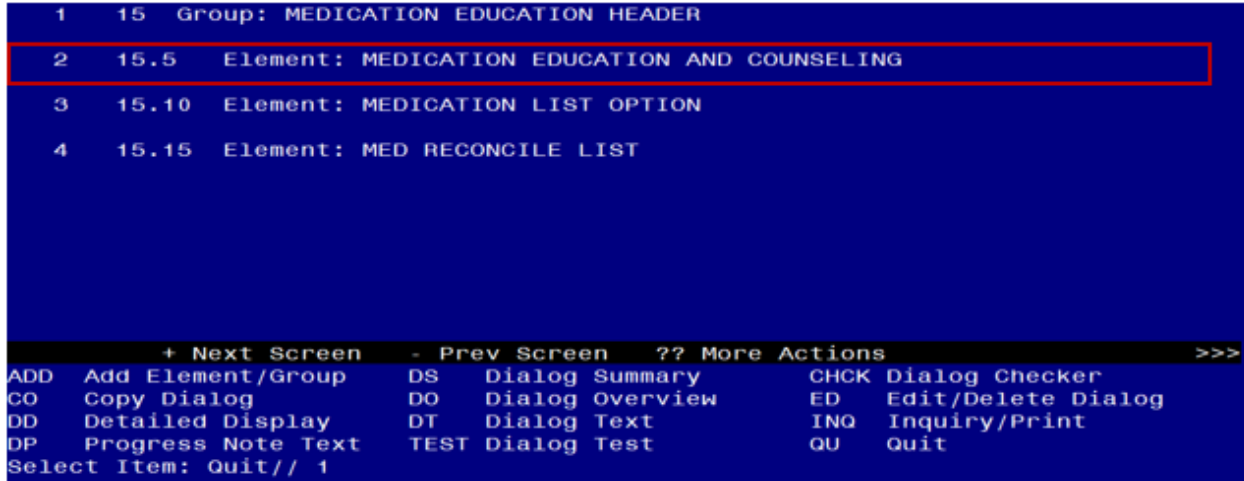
1 15 Group: MEDICATION EDUCATION HEADER

2 15.5 Element: MEDICATION EDUCATION AND COUNSELING

3 15.10 Element: MEDICATION LIST OPTION

4 15.15 Element: MED RECONCILE LIST

+ Next Screen - Prev Screen ?? More Actions >>>

| | | | | | |
|---|---|---|---|---|---|
| ADD | Add Element/Group | DS | Dialog Summary | CHCK | Dialog Checker |
| CO | Copy Dialog | DO | Dialog Overview | ED | Edit/Delete Dialog |
| DD | Detailed Display | DT | Dialog Text | INQ | Inquiry/Print |
| DP | Progress Note Text | TEST | Dialog Test | QU | Quit |

Select Item: Quit// 1